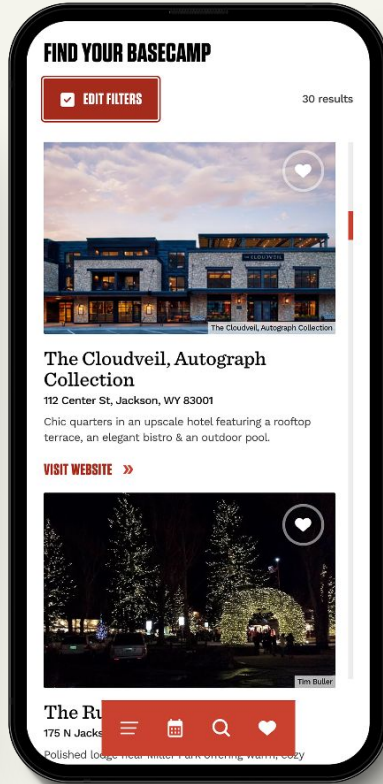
FIND YOUR BASECAMP

EDIT FILTERS

30 results

The Cloudveil, Autograph Collection

THE CLOUDVEIL

The Cloudveil, Autograph Collection

112 Center St, Jackson, WY 83001

Chic quarters in an upscale hotel featuring a rooftop terrace, an elegant bistro & an outdoor pool.

VISIT WEBSITE »

Tim Buller

The Ru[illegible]

175 N Jacks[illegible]

Polished lodge near Miller Park offering warm, cozy